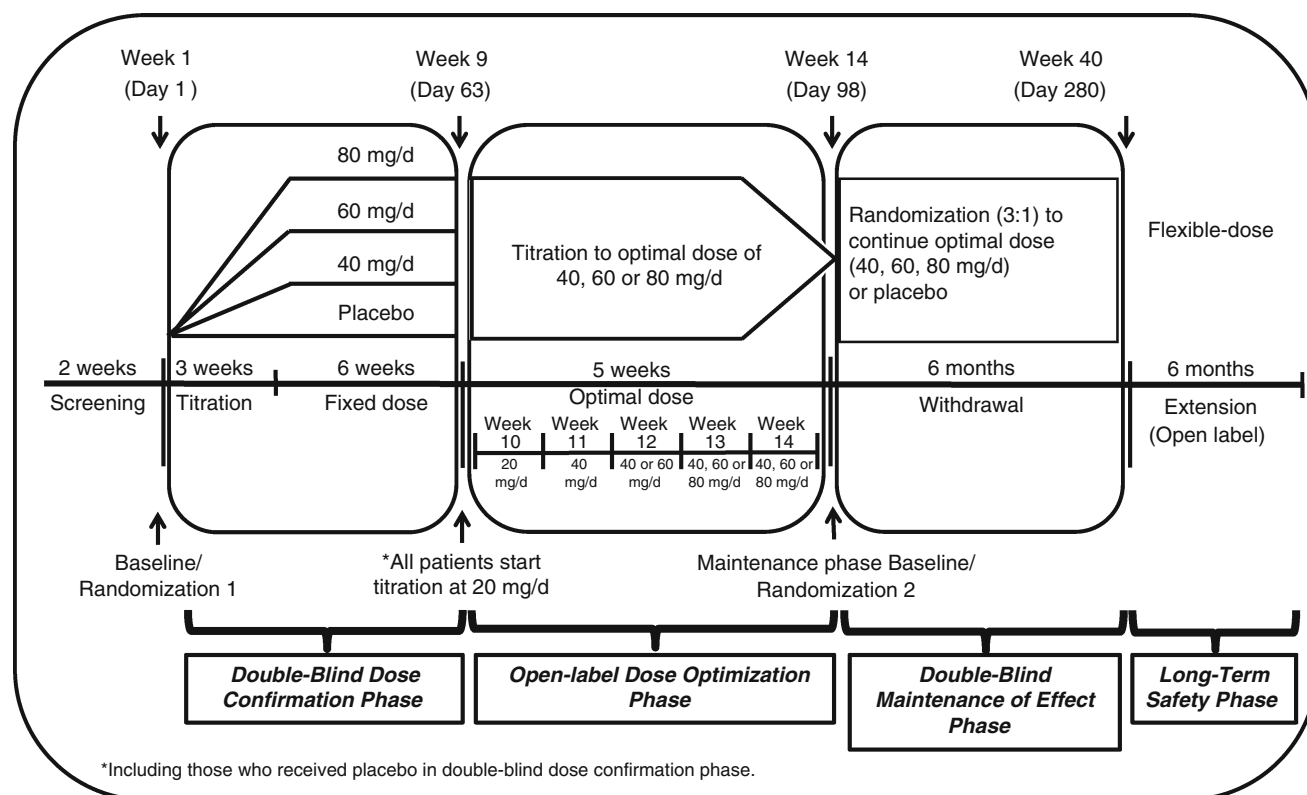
Week 1
(Day 1 )

Week 9
(Day 63)

Week 14
(Day 98)

Week 40
(Day 280)

80 mg/d

60 mg/d

40 mg/d

Placebo

Titration to optimal dose of 40, 60 or 80 mg/d

Randomization (3:1) to continue optimal dose (40, 60, 80 mg/d) or placebo

Flexible-dose

2 weeks
Screening

3 weeks
Titration

6 weeks
Fixed dose

5 weeks
Optimal dose

6 months
Withdrawal

6 months
Extension
(Open label)

Week 10
20 mg/d

Week 11
40 mg/d

Week 12
40 or 60 mg/d

Week 13
40, 60 or 80 mg/d

Week 14
40, 60 or 80 mg/d

Baseline/
Randomization 1

*All patients start titration at 20 mg/d

Maintenance phase Baseline/
Randomization 2

Double-Blind Dose Confirmation Phase

Open-label Dose Optimization Phase

Double-Blind Maintenance of Effect Phase

Long-Term Safety Phase

*Including those who received placebo in double-blind dose confirmation phase.